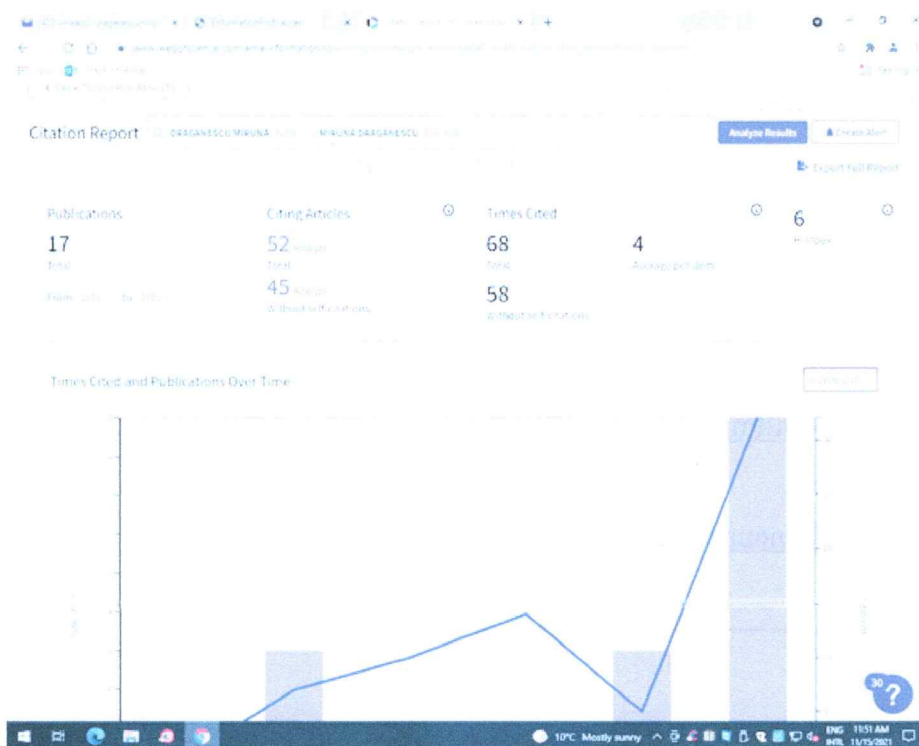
Citation Report DRAGANESCU MIRUNA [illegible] MIRUNA DRAGANESCU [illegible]

Analyze Results

Create Alert

Export Full Report

Publications
17
Total
From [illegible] to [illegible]

Citing Articles
52 Analyze
Total
45 Analyze
Without self-citations

Times Cited
68
Total
58
Without self-citations

4
Average per item

6
H-Index

Times Cited and Publications Over Time

10°C Mostly sunny

ENG INTL 11:51 AM 11/15/2021

30

?